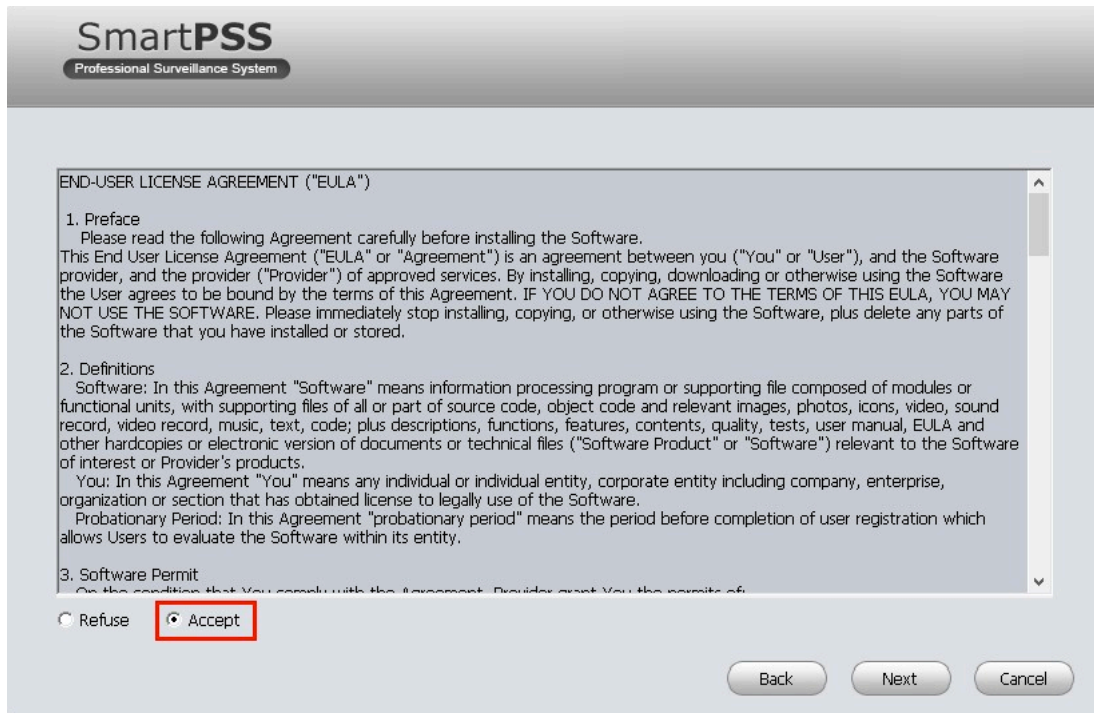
SmartPSS
Professional Surveillance System

END-USER LICENSE AGREEMENT ("EULA")

1. Preface
Please read the following Agreement carefully before installing the Software.
This End User License Agreement ("EULA" or "Agreement") is an agreement between you ("You" or "User"), and the Software provider, and the provider ("Provider") of approved services. By installing, copying, downloading or otherwise using the Software the User agrees to be bound by the terms of this Agreement. IF YOU DO NOT AGREE TO THE TERMS OF THIS EULA, YOU MAY NOT USE THE SOFTWARE. Please immediately stop installing, copying, or otherwise using the Software, plus delete any parts of the Software that you have installed or stored.

2. Definitions
Software: In this Agreement "Software" means information processing program or supporting file composed of modules or functional units, with supporting files of all or part of source code, object code and relevant images, photos, icons, video, sound record, video record, music, text, code; plus descriptions, functions, features, contents, quality, tests, user manual, EULA and other hardcopies or electronic version of documents or technical files ("Software Product" or "Software") relevant to the Software of interest or Provider's products.
You: In this Agreement "You" means any individual or individual entity, corporate entity including company, enterprise, organization or section that has obtained license to legally use of the Software.
Probationary Period: In this Agreement "probationary period" means the period before completion of user registration which allows Users to evaluate the Software within its entity.

3. Software Permit
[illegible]

Refuse
Accept

Back
Next
Cancel